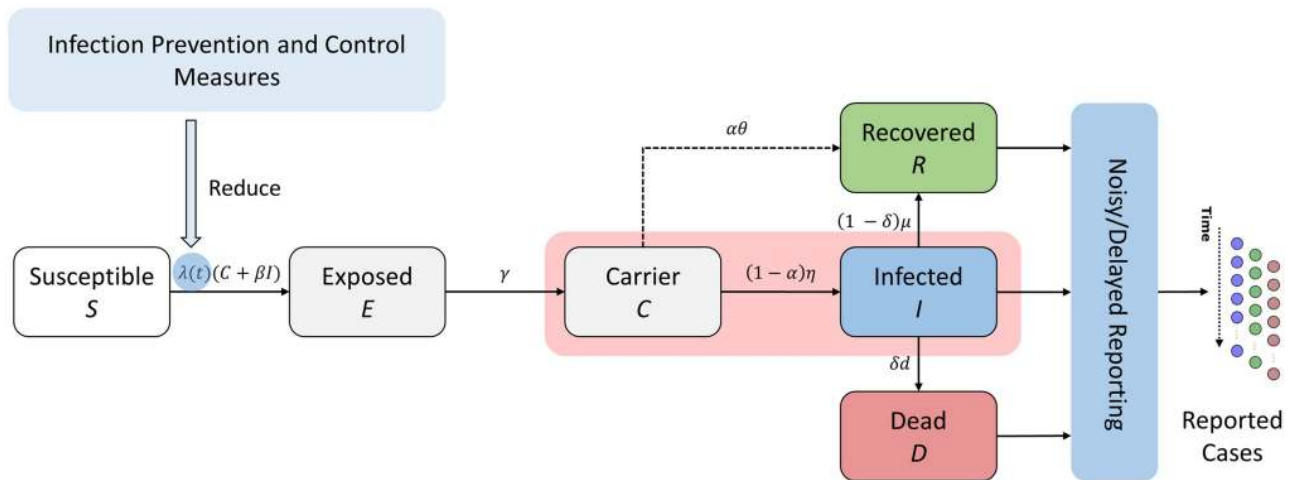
Infection Prevention and Control Measures

Reduce

Susceptible
$S$

$\lambda(t)(C + \beta I)$

Exposed
$E$

$\gamma$

Carrier
$C$

$\alpha\theta$

$(1-\alpha)\eta$

Recovered
$R$

$(1-\delta)\mu$

Infected
$I$

$\delta d$

Dead
$D$

Noisy/Delayed Reporting

Time

Reported Cases